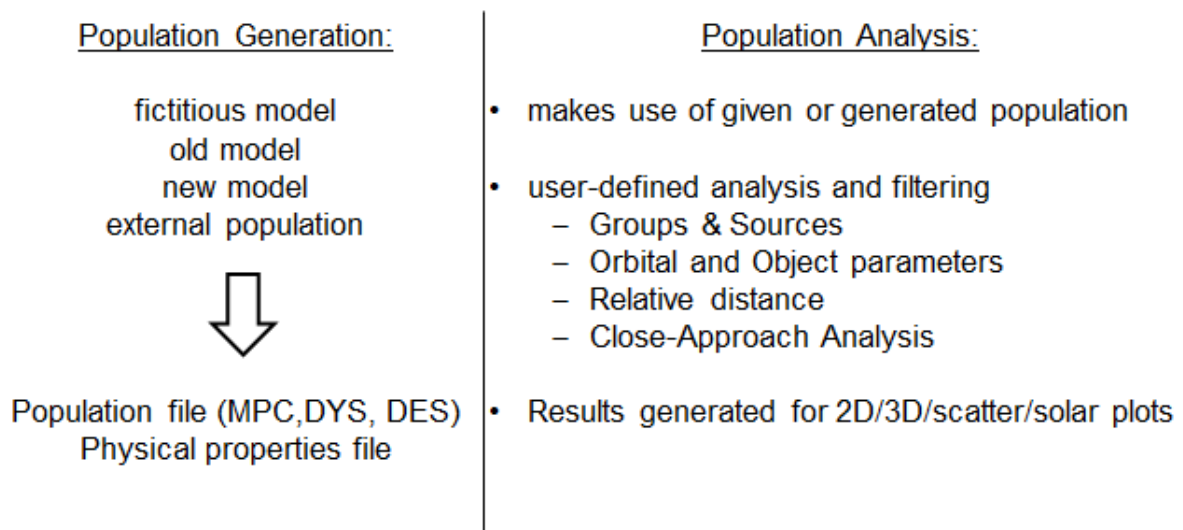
Population Generation:

fictitious model
old model
new model
external population

Population file (MPC,DYS, DES)
Physical properties file

Population Analysis:

• makes use of given or generated population

• user-defined analysis and filtering
 – Groups & Sources
 – Orbital and Object parameters
 – Relative distance
 – Close-Approach Analysis

• Results generated for 2D/3D/scatter/solar plots